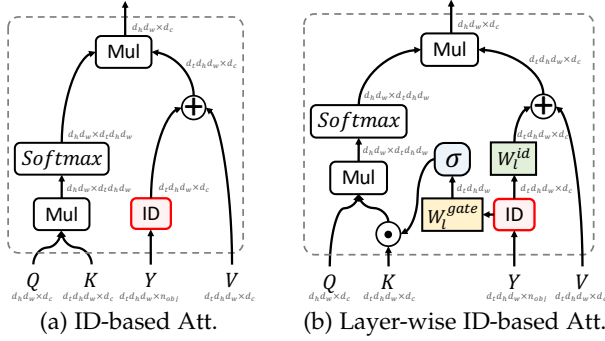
$d_h d_w \times d_c$

Mul

$d_t d_h d_w \times d_c$

$\oplus$

$d_h d_w \times d_t d_h d_w$

$Softmax$

$d_h d_w \times d_t d_h d_w$

$d_t d_h d_w \times d_c$

Mul

ID

$Q$ $d_h d_w \times d_c$

$K$ $d_t d_h d_w \times d_c$

$Y$ $d_t d_h d_w \times n_{obj}$

$V$ $d_t d_h d_w \times d_c$

(a) ID-based Att.

$d_h d_w \times d_c$

Mul

$d_t d_h d_w \times d_c$

$d_h d_w \times d_t d_h d_w$

$Softmax$

$\oplus$

$d_h d_w \times d_t d_h d_w$

$\sigma$

$W_l^{id}$

Mul

$d_t d_h d_w$

$d_t d_h d_w \times d_c$

$W_l^{gate}$

ID

$\odot$

$Q$ $d_h d_w \times d_c$

$K$ $d_t d_h d_w \times d_c$

$Y$ $d_t d_h d_w \times n_{obj}$

$V$ $d_t d_h d_w \times d_c$

(b) Layer-wise ID-based Att.